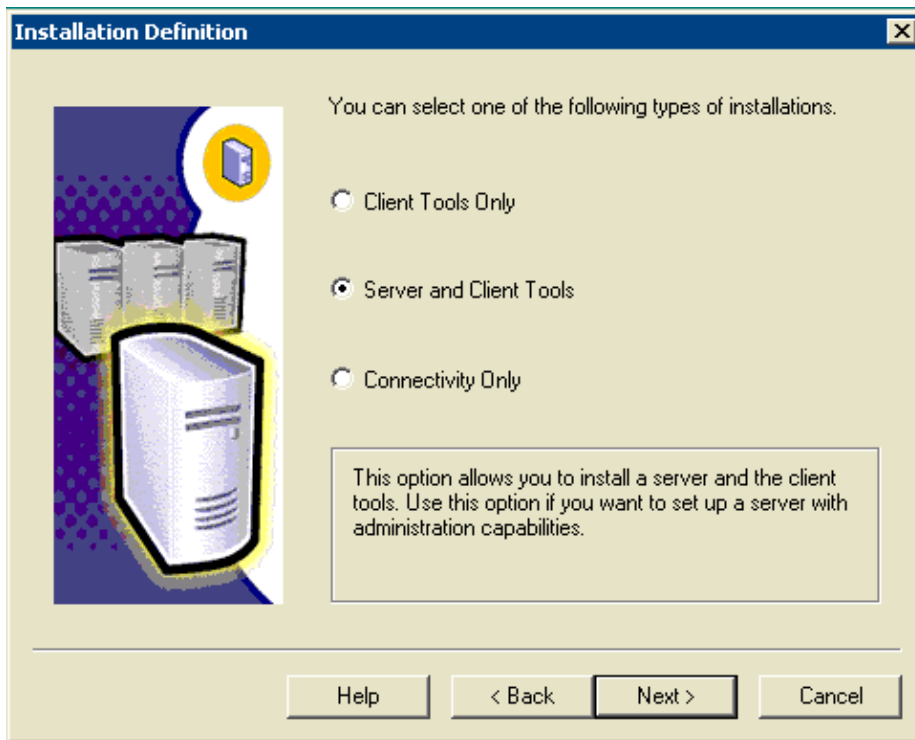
Installation Definition

You can select one of the following types of installations.

Client Tools Only

Server and Client Tools

Connectivity Only

This option allows you to install a server and the client tools. Use this option if you want to set up a server with administration capabilities.

Help

< Back

Next >

Cancel